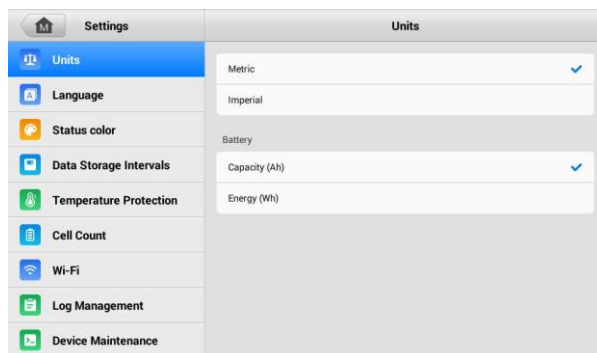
Settings

Units

Language

Status color

Data Storage Intervals

Temperature Protection

Cell Count

Wi-Fi

Log Management

Device Maintenance

Units

Metric

Imperial

Battery

Capacity (Ah)

Energy (Wh)